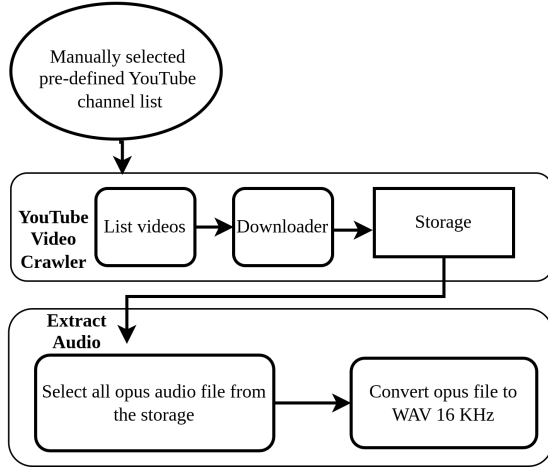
Manually selected pre-defined YouTube channel list

YouTube Video Crawler

List videos

Downloader

Storage

Extract Audio

Select all opus audio file from the storage

Convert opus file to WAV 16 KHz